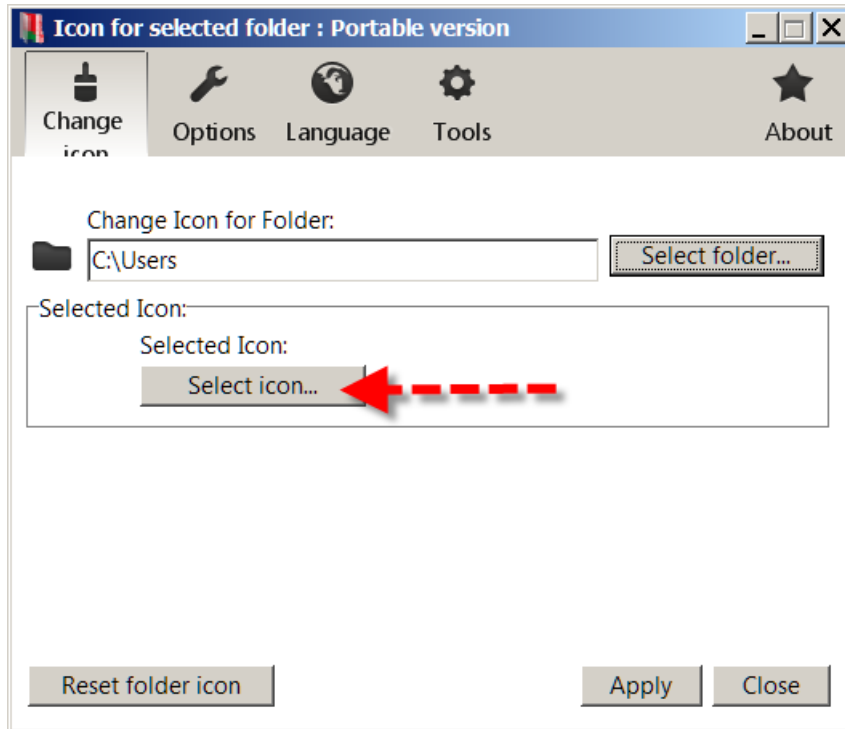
Icon for selected folder : Portable version

Change icon

Options

Language

Tools

About

Change Icon for Folder:

C:\Users

Select folder...

Selected Icon:

Selected Icon:

Select icon...

Reset folder icon

Apply

Close